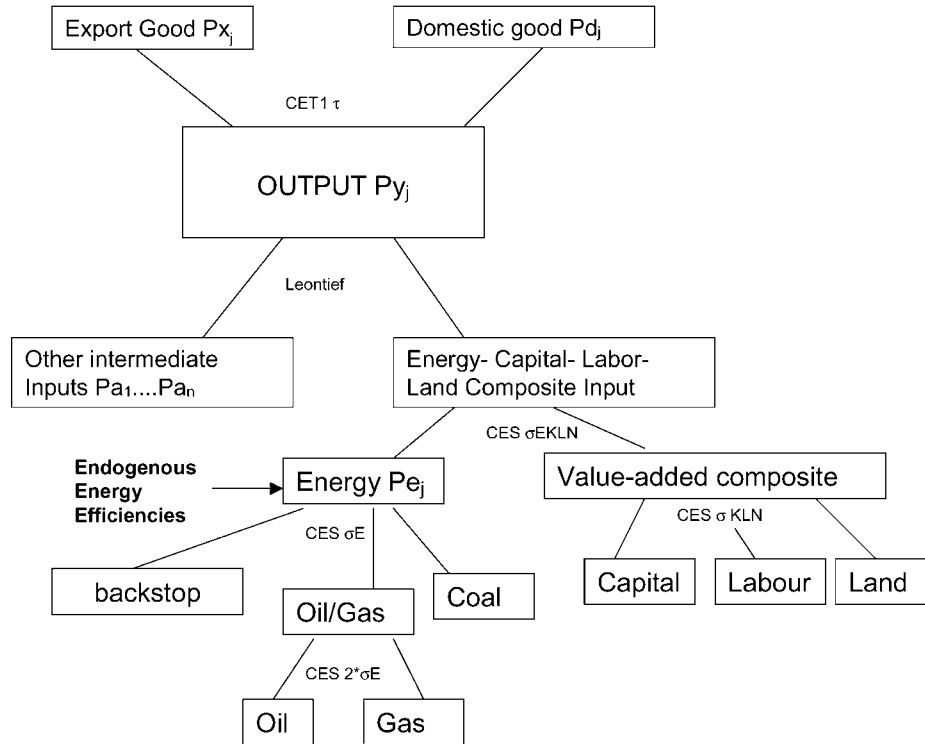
Export Good $Px_j$

Domestic good $Pd_j$

CET1 $\tau$

OUTPUT $Py_j$

Leontief

Other intermediate Inputs $Pa_1$....$Pa_n$

Energy- Capital- Labor- Land Composite Input

CES $\sigma$EKLN

Endogenous Energy Efficiencies

Energy $Pe_j$

Value-added composite

CES $\sigma$E

CES $\sigma$ KLN

backstop

Oil/Gas

Coal

Capital

Labour

Land

CES 2*$\sigma$E

Oil

Gas